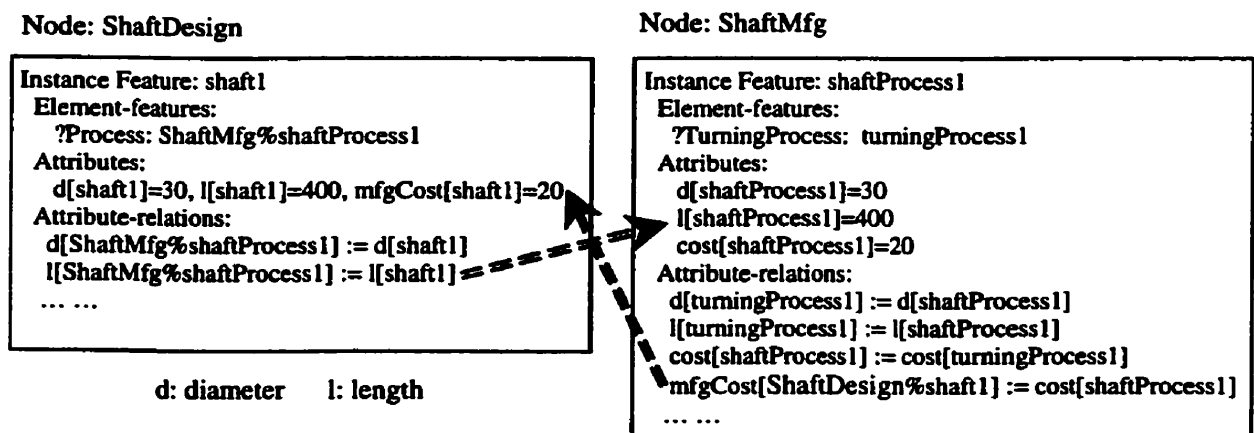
Node: ShaftDesign

Instance Feature: shaft1
Element-features:
?Process: ShaftMfg%shaftProcess1
Attributes:
d[shaft1]=30, l[shaft1]=400, mfgCost[shaft1]=20
Attribute-relations:
d[ShaftMfg%shaftProcess1] := d[shaft1]
l[ShaftMfg%shaftProcess1] := l[shaft1]
... ...

d: diameter l: length

Node: ShaftMfg

Instance Feature: shaftProcess1
Element-features:
?TurningProcess: turningProcess1
Attributes:
d[shaftProcess1]=30
l[shaftProcess1]=400
cost[shaftProcess1]=20
Attribute-relations:
d[turningProcess1] := d[shaftProcess1]
l[turningProcess1] := l[shaftProcess1]
cost[shaftProcess1] := cost[turningProcess1]
mfgCost[ShaftDesign%shaft1] := cost[shaftProcess1]
... ...